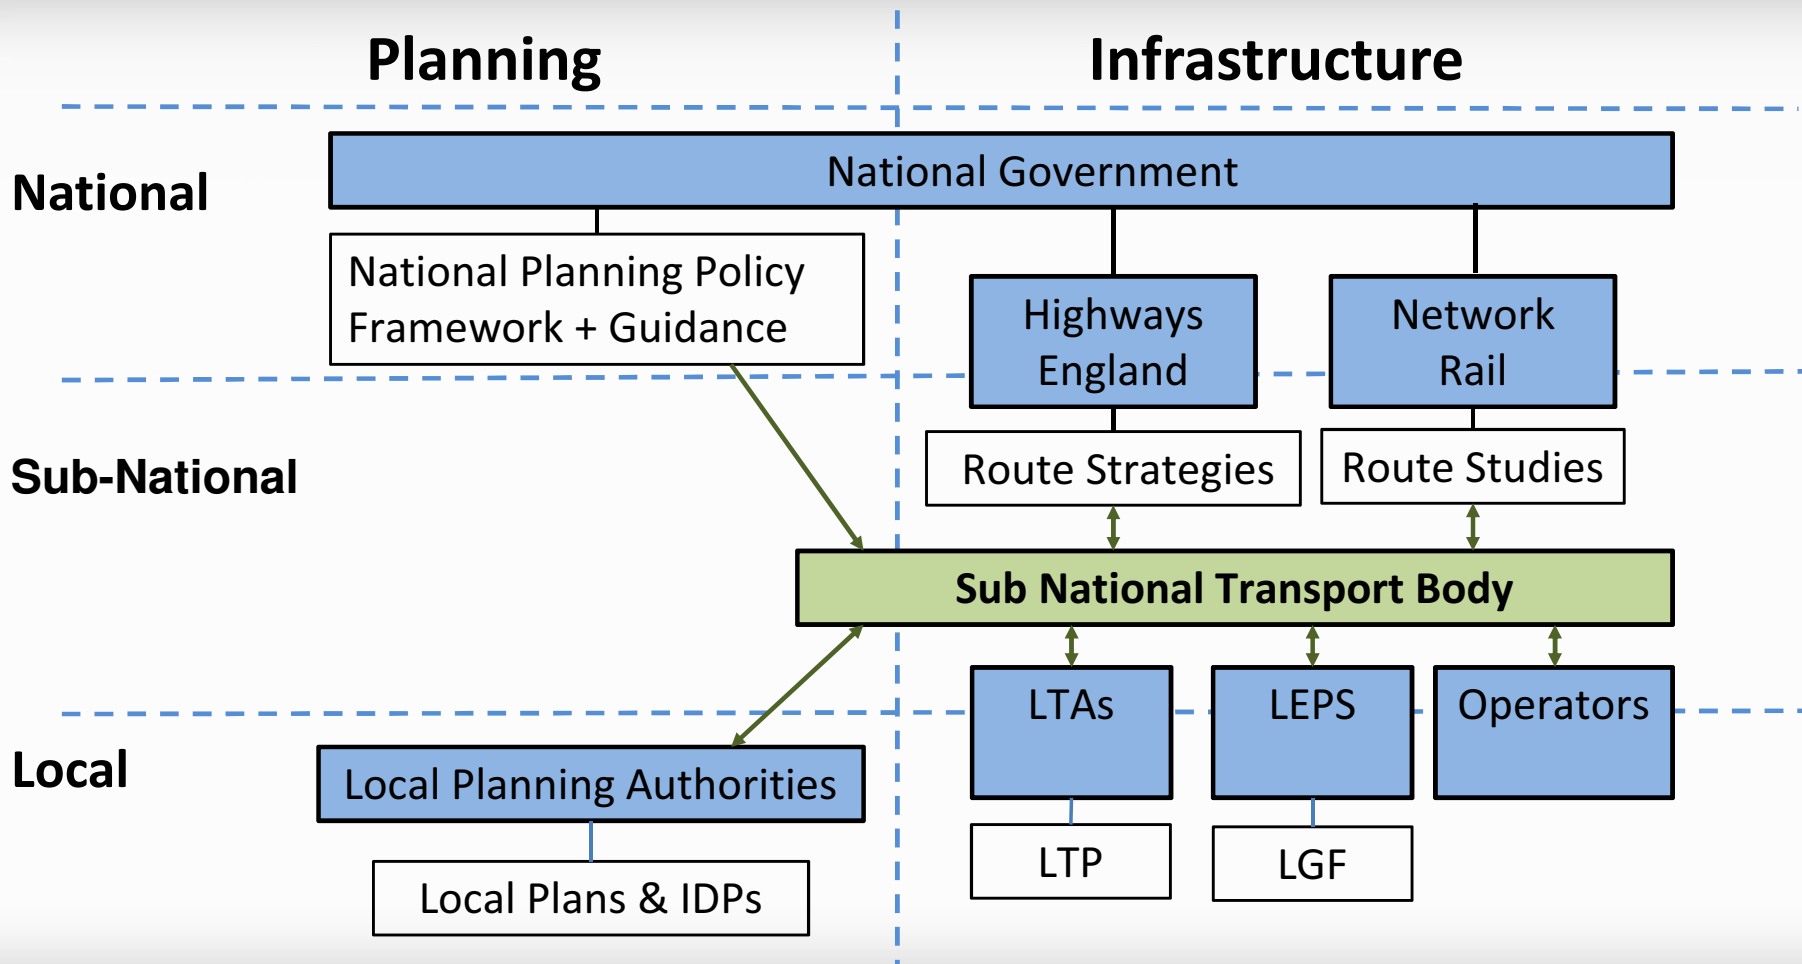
Planning

Infrastructure

National

National Government

National Planning Policy Framework + Guidance

Highways England

Network Rail

Sub-National

Route Strategies

Route Studies

Sub National Transport Body

LTAs

LEPS

Operators

Local

Local Planning Authorities

Local Plans & IDPs

LTP

LGF